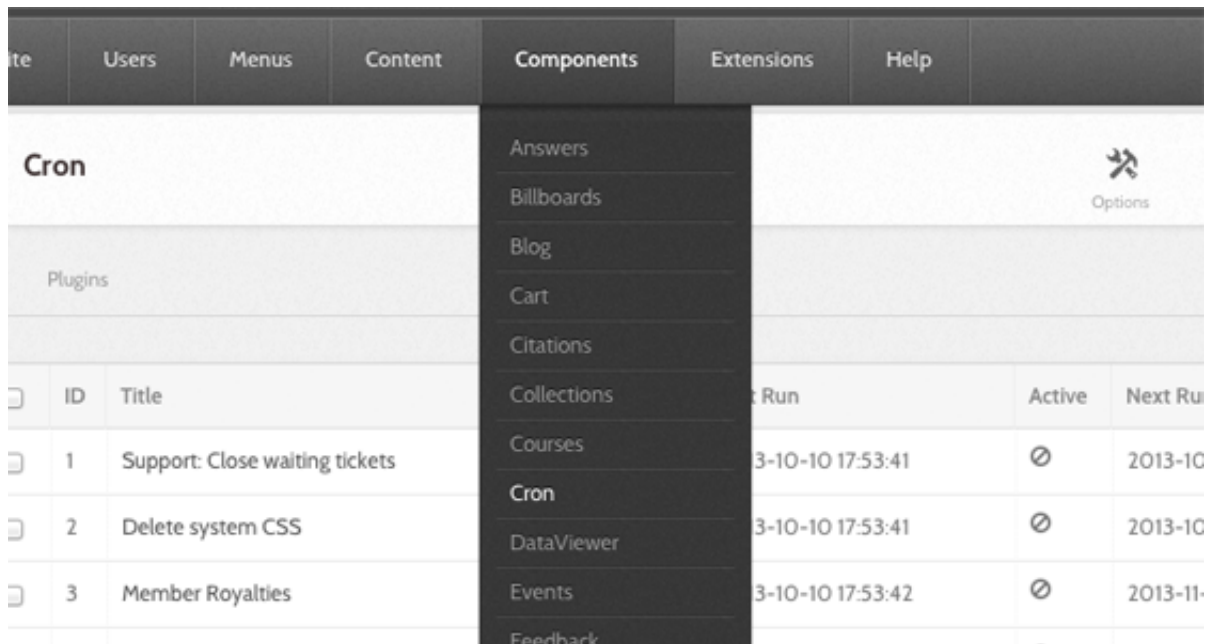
ite | Users | Menus | Content | Components | Extensions | Help

Cron

Options

Plugins

Answers
Billboards
Blog
Cart
Citations
Collections
Courses
Cron
DataViewer
Events
Feedback

| | ID | Title | t Run | Active | Next Ru |
|---|---|---|---|---|---|
| | 1 | Support: Close waiting tickets | 3-10-10 17:53:41 | ⊘ | 2013-1C |
| | 2 | Delete system CSS | 3-10-10 17:53:41 | ⊘ | 2013-1C |
| | 3 | Member Royalties | 3-10-10 17:53:42 | ⊘ | 2013-11 |